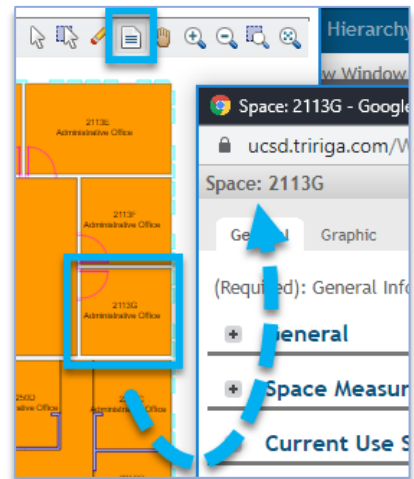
Hierarchy

w Window

2113E
Administrative Office

2113F
Administrative Office

2113G
Administrative Office

2503
ative Office

2113
Administrative Office

Space: 2113G - Google

ucsd.tririga.com/W

Space: 2113G

General Graphic

(Required): General Info

General

Space Measur

Current Use S